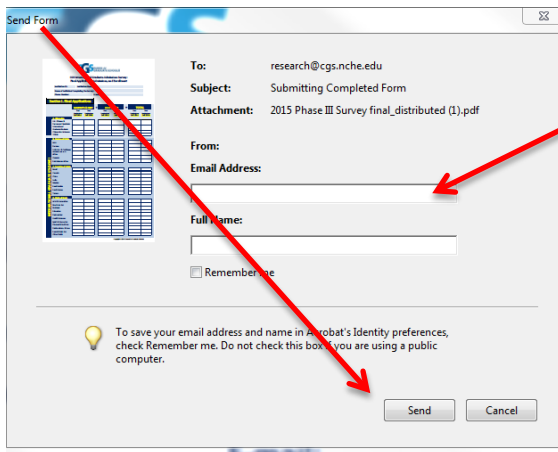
Send Form

To: research@cgs.nche.edu
Subject: Submitting Completed Form
Attachment: 2015 Phase III Survey final_distributed (1).pdf

From:
Email Address:

Full Name:

Remember me

To save your email address and name in Acrobat's Identity preferences, check Remember me. Do not check this box if you are using a public computer.

Send Cancel